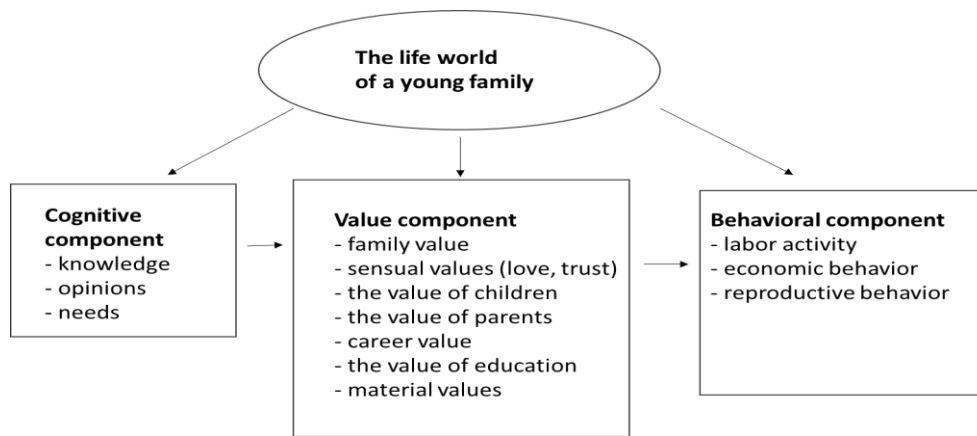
The life world of a young family

Cognitive component
- knowledge
- opinions
- needs

Value component
- family value
- sensual values (love, trust)
- the value of children
- the value of parents
- career value
- the value of education
- material values

Behavioral component
- labor activity
- economic behavior
- reproductive behavior